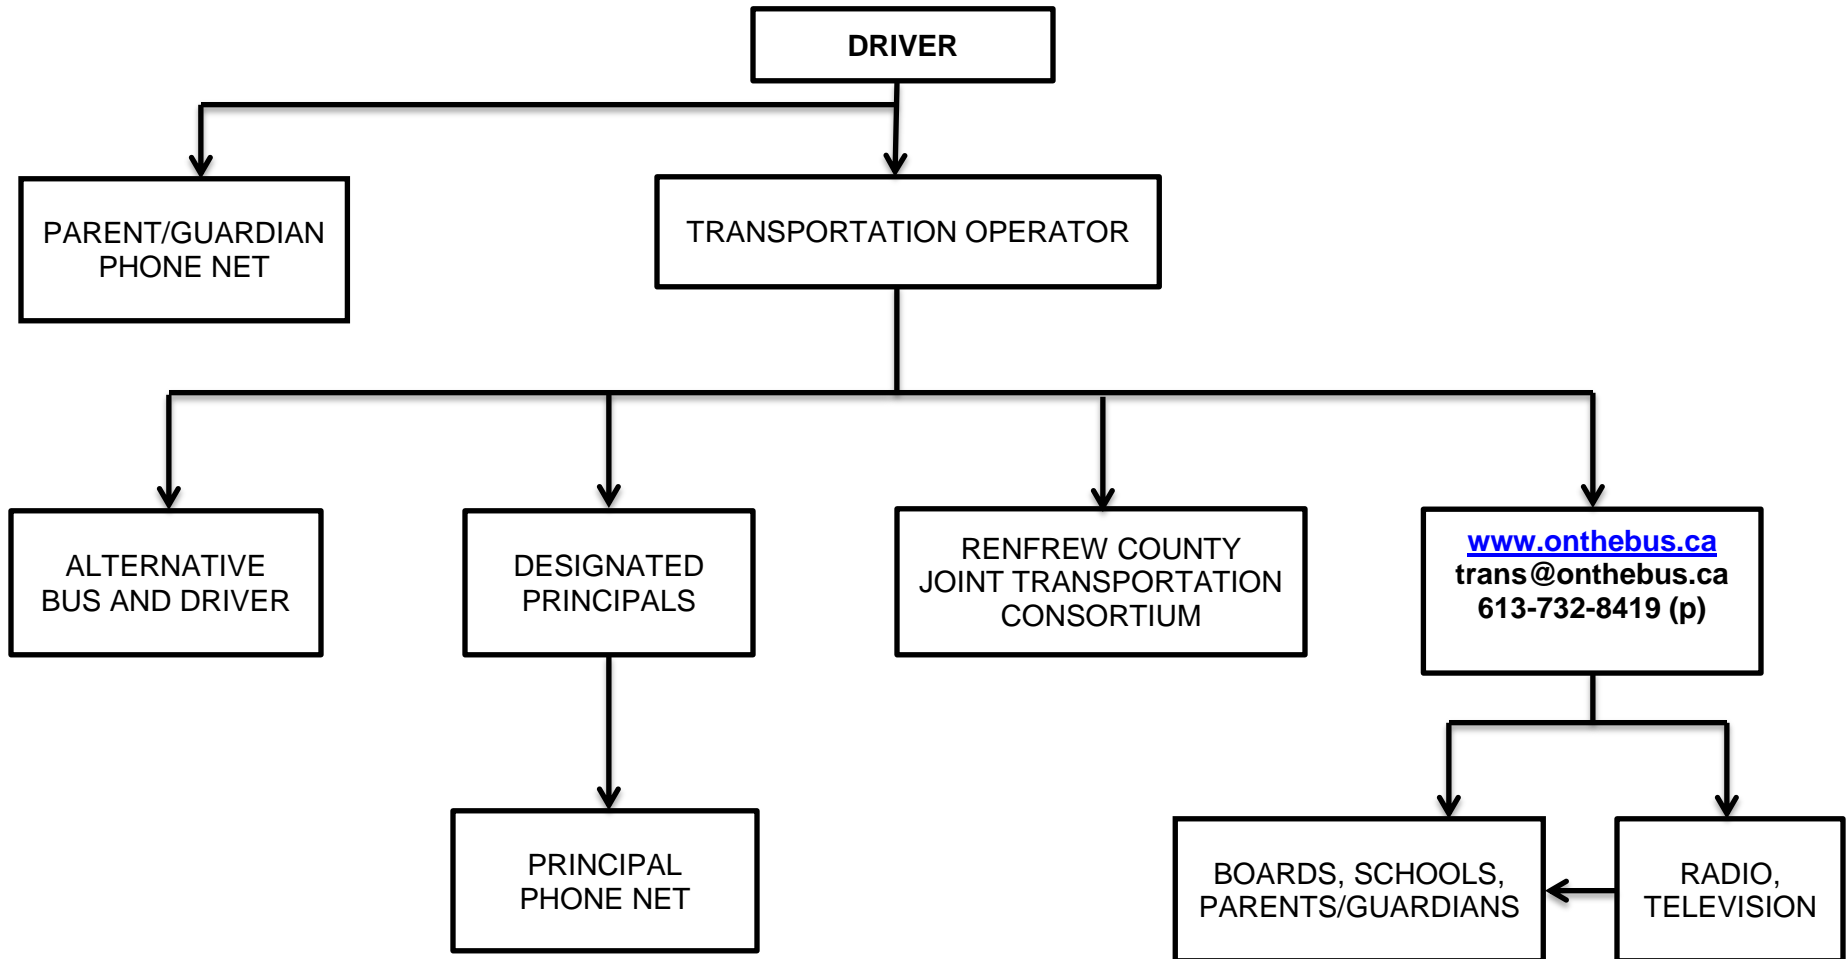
DRIVER

PARENT/GUARDIAN PHONE NET

TRANSPORTATION OPERATOR

ALTERNATIVE BUS AND DRIVER

DESIGNATED PRINCIPALS

RENFREW COUNTY JOINT TRANSPORTATION CONSORTIUM

www.onthebus.ca
trans@onthebus.ca
613-732-8419 (p)

PRINCIPAL PHONE NET

BOARDS, SCHOOLS, PARENTS/GUARDIANS

RADIO, TELEVISION